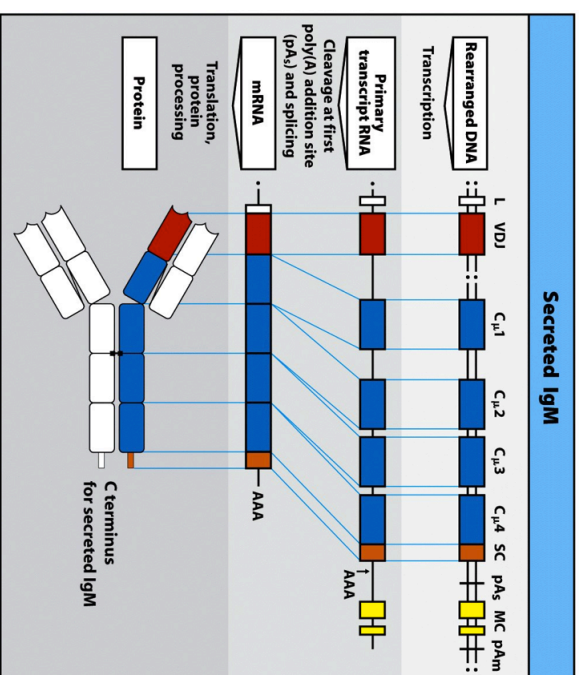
Secreted IgM

Rearranged DNA

L VDJ $C_\mu1$ $C_\mu2$ $C_\mu3$ $C_\mu4$ SC pAs MC pAm

Transcription

Primary transcript RNA

AAA

Cleavage at first poly(A) addition site ($pA_s$) and splicing

mRNA

AAA

Translation, protein processing

Protein

C terminus for secreted IgM